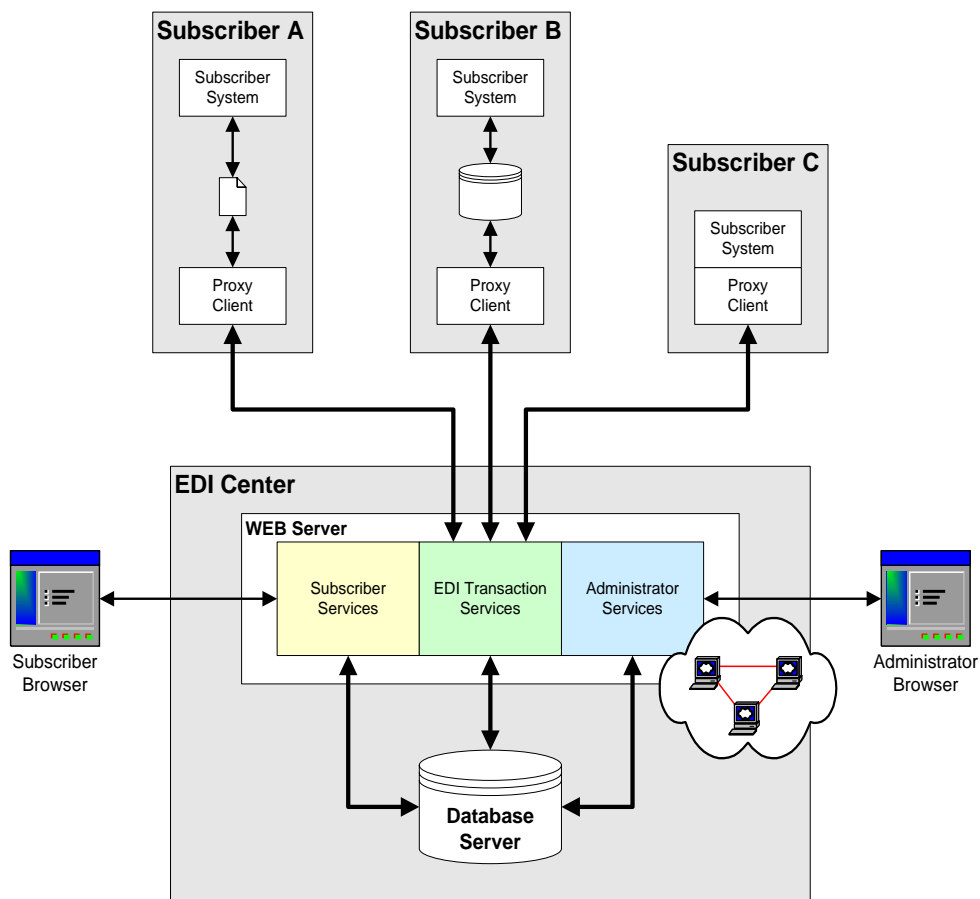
Subscriber A

Subscriber System

Proxy Client

Subscriber B

Subscriber System

Proxy Client

Subscriber C

Subscriber System

Proxy Client

EDI Center

WEB Server

Subscriber Services

EDI Transaction Services

Administrator Services

Subscriber Browser

Administrator Browser

Database Server